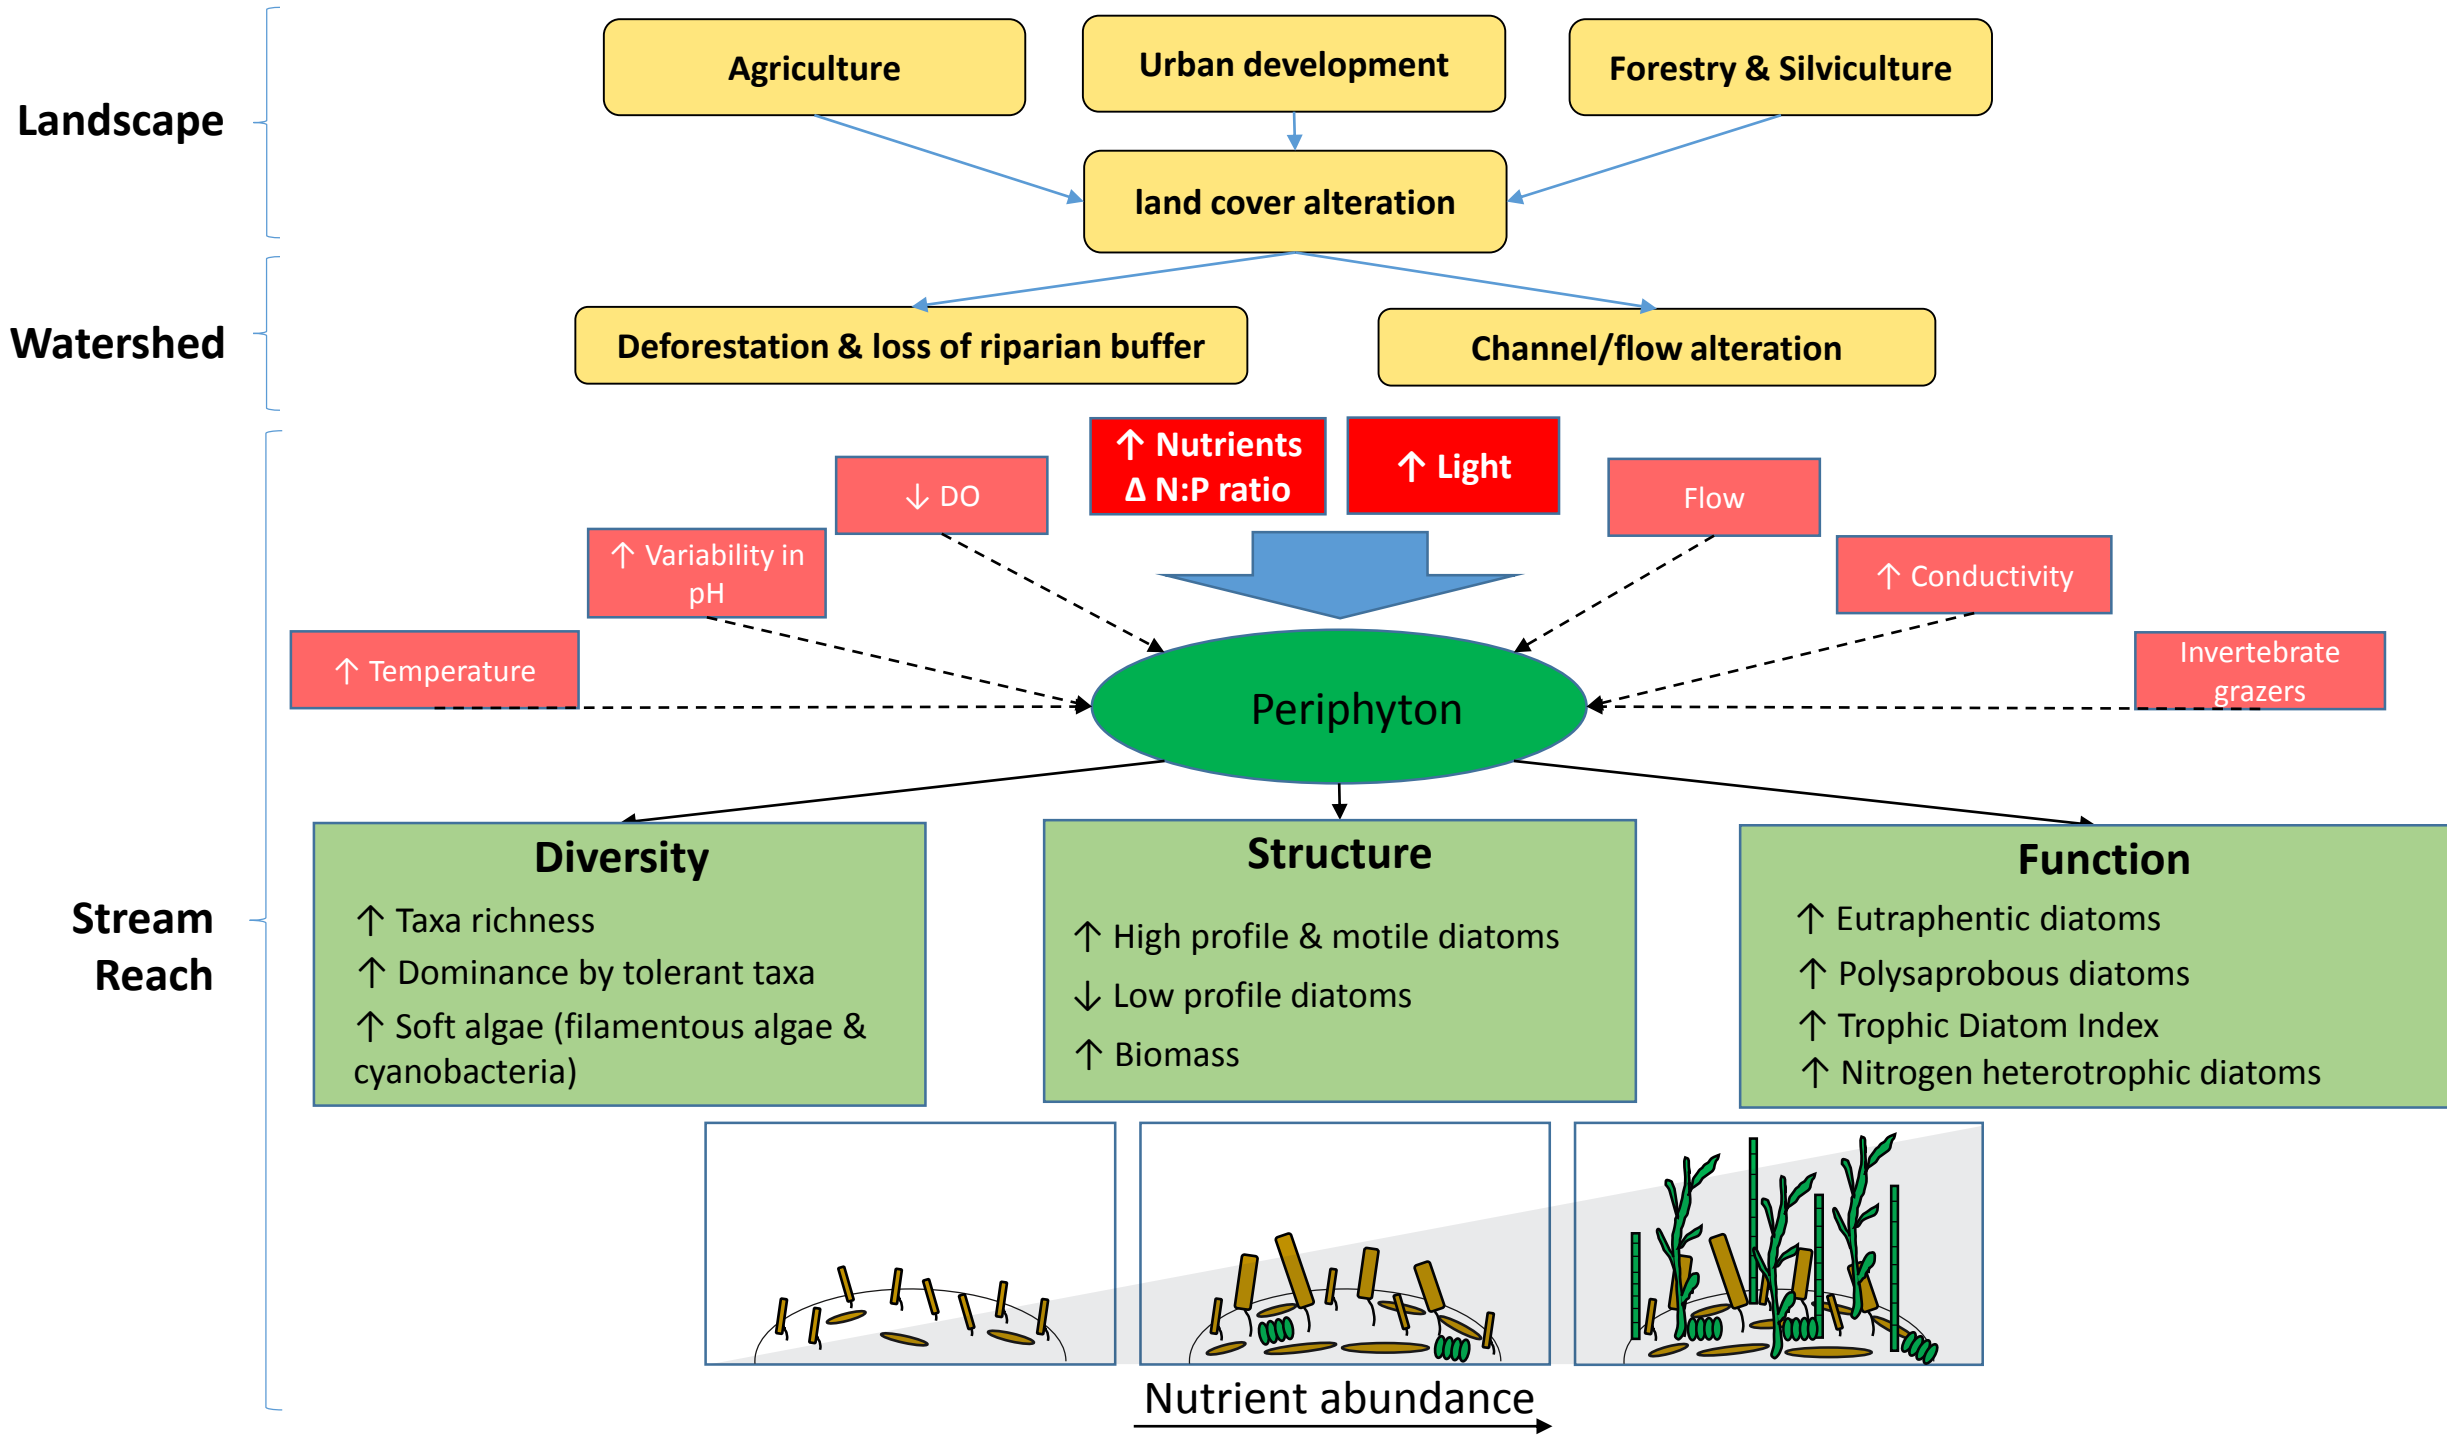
Landscape

Agriculture

Urban development

Forestry & Silviculture

land cover alteration

Watershed

Deforestation & loss of riparian buffer

Channel/flow alteration

↑ Nutrients
Δ N:P ratio

↑ Light

↓ DO

Flow

↑ Variability in pH

↑ Conductivity

↑ Temperature

Invertebrate grazers

Periphyton

Stream Reach

Diversity
↑ Taxa richness
↑ Dominance by tolerant taxa
↑ Soft algae (filamentous algae & cyanobacteria)

Structure
↑ High profile & motile diatoms
↓ Low profile diatoms
↑ Biomass

Function
↑ Eutraphentic diatoms
↑ Polysaprobous diatoms
↑ Trophic Diatom Index
↑ Nitrogen heterotrophic diatoms

Nutrient abundance